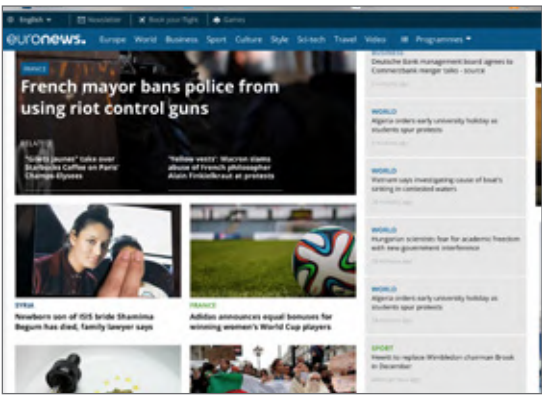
English | Newsletter | Book your flight | Games

euronews. Europe World Business Sport Culture Style Sci-tech Travel Video Programmes

FRANCE

French mayor bans police from using riot control guns

RELATED

"Gilets jaunes" take over Starbucks Coffee on Paris' Champs-Elysees

"Yellow vests": Macron slams abuse of French philosopher Alain Finkielkraut at protests

BUSINESS
Deutsche Bank management board agrees to Commerzbank merger talks - source

WORLD
Algeria orders early university holiday as students spur protests

WORLD
Vietnam says investigating cause of boat's sinking in contested waters

WORLD
Hungarian scientists fear for academic freedom with new government interference

WORLD
Algeria orders early university holiday as students spur protests

SPORT
Henman to replace Wimbledon chairman Brook in December

SYRIA
Newborn son of ISIS bride Shamima Begum has died, family lawyer says

FRANCE
Adidas announces equal bonuses for winning women's World Cup players